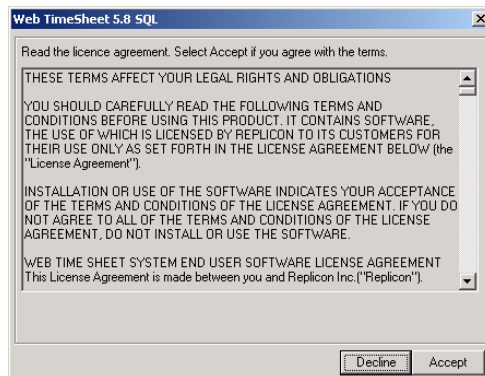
Web TimeSheet 5.8 SQL

Read the licence agreement. Select Accept if you agree with the terms.

THESE TERMS AFFECT YOUR LEGAL RIGHTS AND OBLIGATIONS

YOU SHOULD CAREFULLY READ THE FOLLOWING TERMS AND CONDITIONS BEFORE USING THIS PRODUCT. IT CONTAINS SOFTWARE, THE USE OF WHICH IS LICENSED BY REPLICON TO ITS CUSTOMERS FOR THEIR USE ONLY AS SET FORTH IN THE LICENSE AGREEMENT BELOW (the "License Agreement").

INSTALLATION OR USE OF THE SOFTWARE INDICATES YOUR ACCEPTANCE OF THE TERMS AND CONDITIONS OF THE LICENSE AGREEMENT. IF YOU DO NOT AGREE TO ALL OF THE TERMS AND CONDITIONS OF THE LICENSE AGREEMENT, DO NOT INSTALL OR USE THE SOFTWARE.

WEB TIME SHEET SYSTEM END USER SOFTWARE LICENSE AGREEMENT
This License Agreement is made between you and Replicon Inc.("Replicon").

Decline
Accept